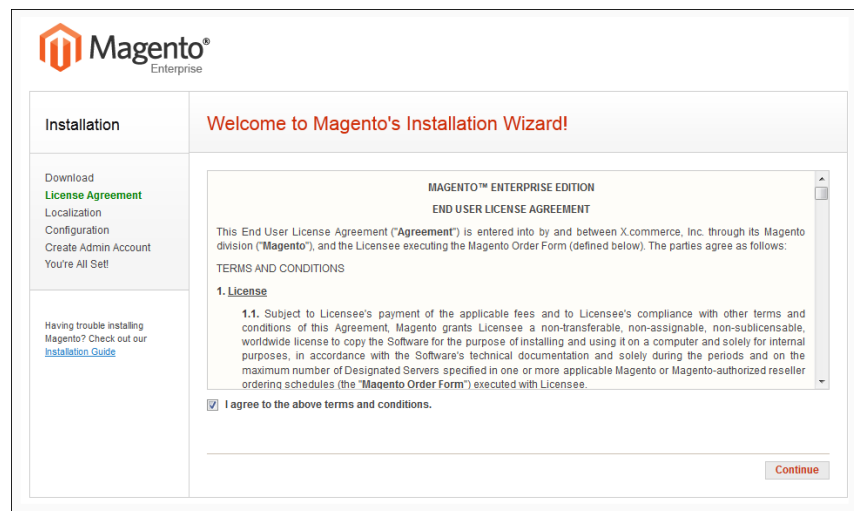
Magento®
Enterprise

Installation

Download
License Agreement
Localization
Configuration
Create Admin Account
You're All Set!

Having trouble installing Magento? Check out our Installation Guide

Welcome to Magento's Installation Wizard!

MAGENTO™ ENTERPRISE EDITION

END USER LICENSE AGREEMENT

This End User License Agreement ("**Agreement**") is entered into by and between X.commerce, Inc. through its Magento division ("**Magento**"), and the Licensee executing the Magento Order Form (defined below). The parties agree as follows:

TERMS AND CONDITIONS

**1. License**

**1.1.** Subject to Licensee's payment of the applicable fees and to Licensee's compliance with other terms and conditions of this Agreement, Magento grants Licensee a non-transferable, non-assignable, non-sublicensable, worldwide license to copy the Software for the purpose of installing and using it on a computer and solely for internal purposes, in accordance with the Software's technical documentation and solely during the periods and on the maximum number of Designated Servers specified in one or more applicable Magento or Magento-authorized reseller ordering schedules (the "**Magento Order Form**") executed with Licensee.

I agree to the above terms and conditions.

Continue